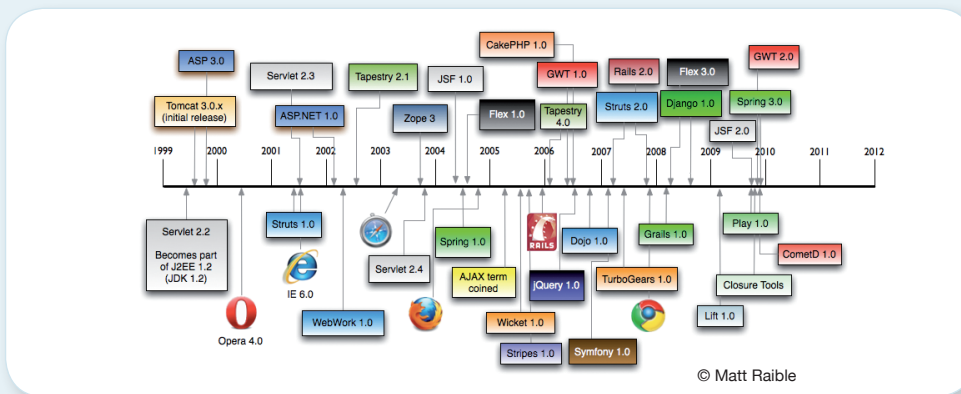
ASP 3.0

Tomcat 3.0.x (initial release)

Servlet 2.3

ASP.NET 1.0

Tapestry 2.1

Zope 3

JSF 1.0

Flex 1.0

CakePHP 1.0

GWT 1.0

Tapestry 4.0

Rails 2.0

Struts 2.0

Flex 3.0

Django 1.0

JSF 2.0

GWT 2.0

Spring 3.0

1999 2000 2001 2002 2003 2004 2005 2006 2007 2008 2009 2010 2011 2012

Servlet 2.2

Becomes part of J2EE 1.2 (JDK 1.2)

Opera 4.0

Struts 1.0

IE 6.0

WebWork 1.0

Servlet 2.4

Spring 1.0

AJAX term coined

RAILS

Wicket 1.0

Stripes 1.0

jQuery 1.0

Dojo 1.0

Symfony 1.0

TurboGears 1.0

Grails 1.0

Play 1.0

CometD 1.0

Closure Tools

Lift 1.0

© Matt Raible